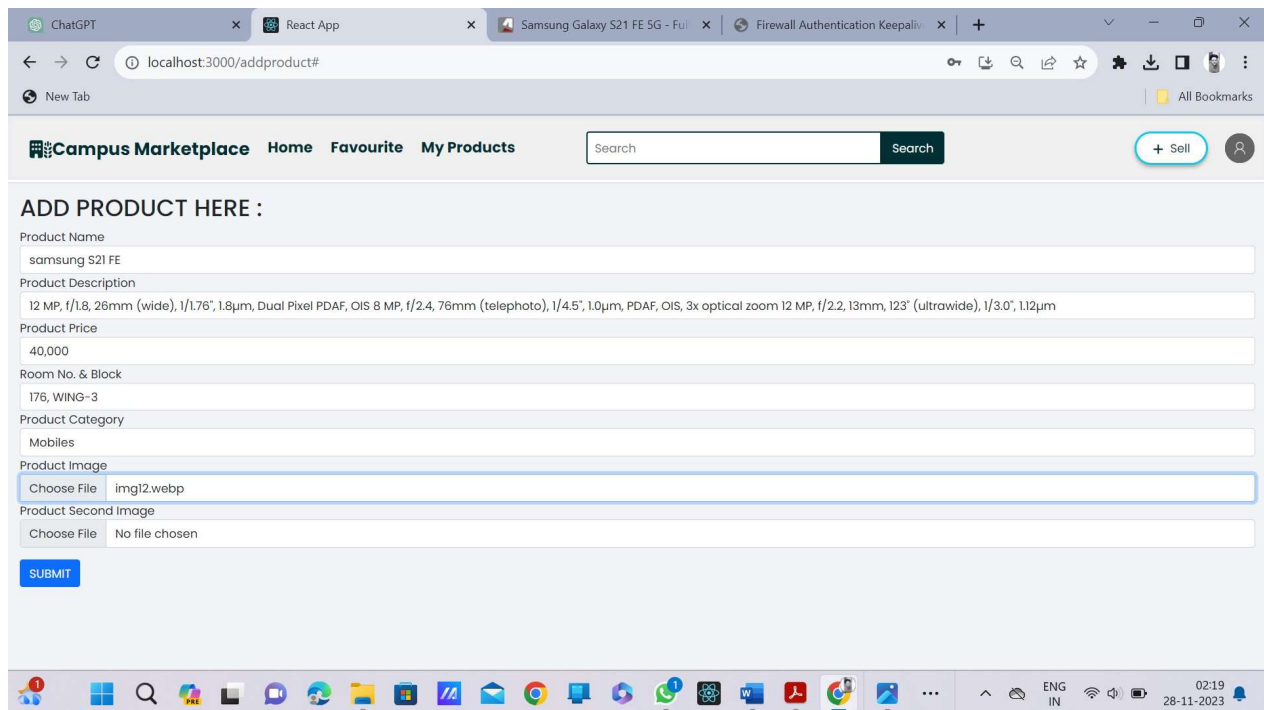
ChatGPT
React App
Samsung Galaxy S21 FE 5G - Ful
Firewall Authentication Keepaliv
localhost:3000/addproduct#
New Tab
All Bookmarks

Campus Marketplace Home Favourite My Products
Search
Search
+ Sell

ADD PRODUCT HERE :
Product Name
samsung S21 FE
Product Description
12 MP, f/1.8, 26mm (wide), 1/1.76", 1.8µm, Dual Pixel PDAF, OIS 8 MP, f/2.4, 76mm (telephoto), 1/4.5", 1.0µm, PDAF, OIS, 3x optical zoom 12 MP, f/2.2, 13mm, 123˚ (ultrawide), 1/3.0", 1.12µm
Product Price
40,000
Room No. & Block
176, WING-3
Product Category
Mobiles
Product Image
Choose File img12.webp
Product Second Image
Choose File No file chosen
SUBMIT

ENG IN
02:19
28-11-2023